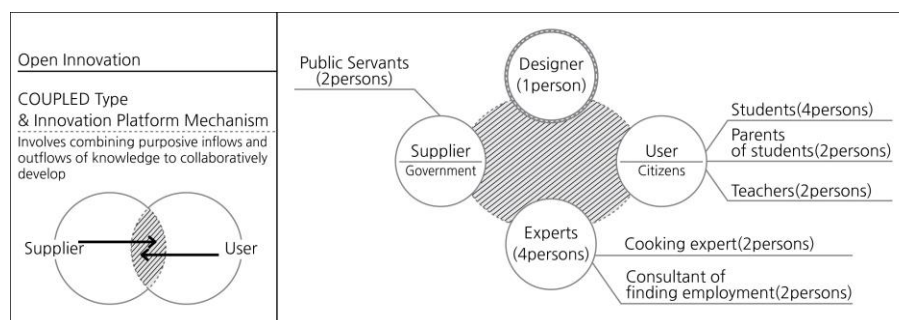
Open Innovation

COUPLED Type
& Innovation Platform Mechanism

Involves combining purposive inflows and outflows of knowledge to collaboratively develop

Supplier

User

Public Servants
(2persons)

Designer
(1person)

Supplier
Government

User
Citizens

Students(4persons)

Parents
of students(2persons)

Teachers(2persons)

Experts
(4persons)

Cooking expert(2persons)

Consultant of
finding employment(2persons)